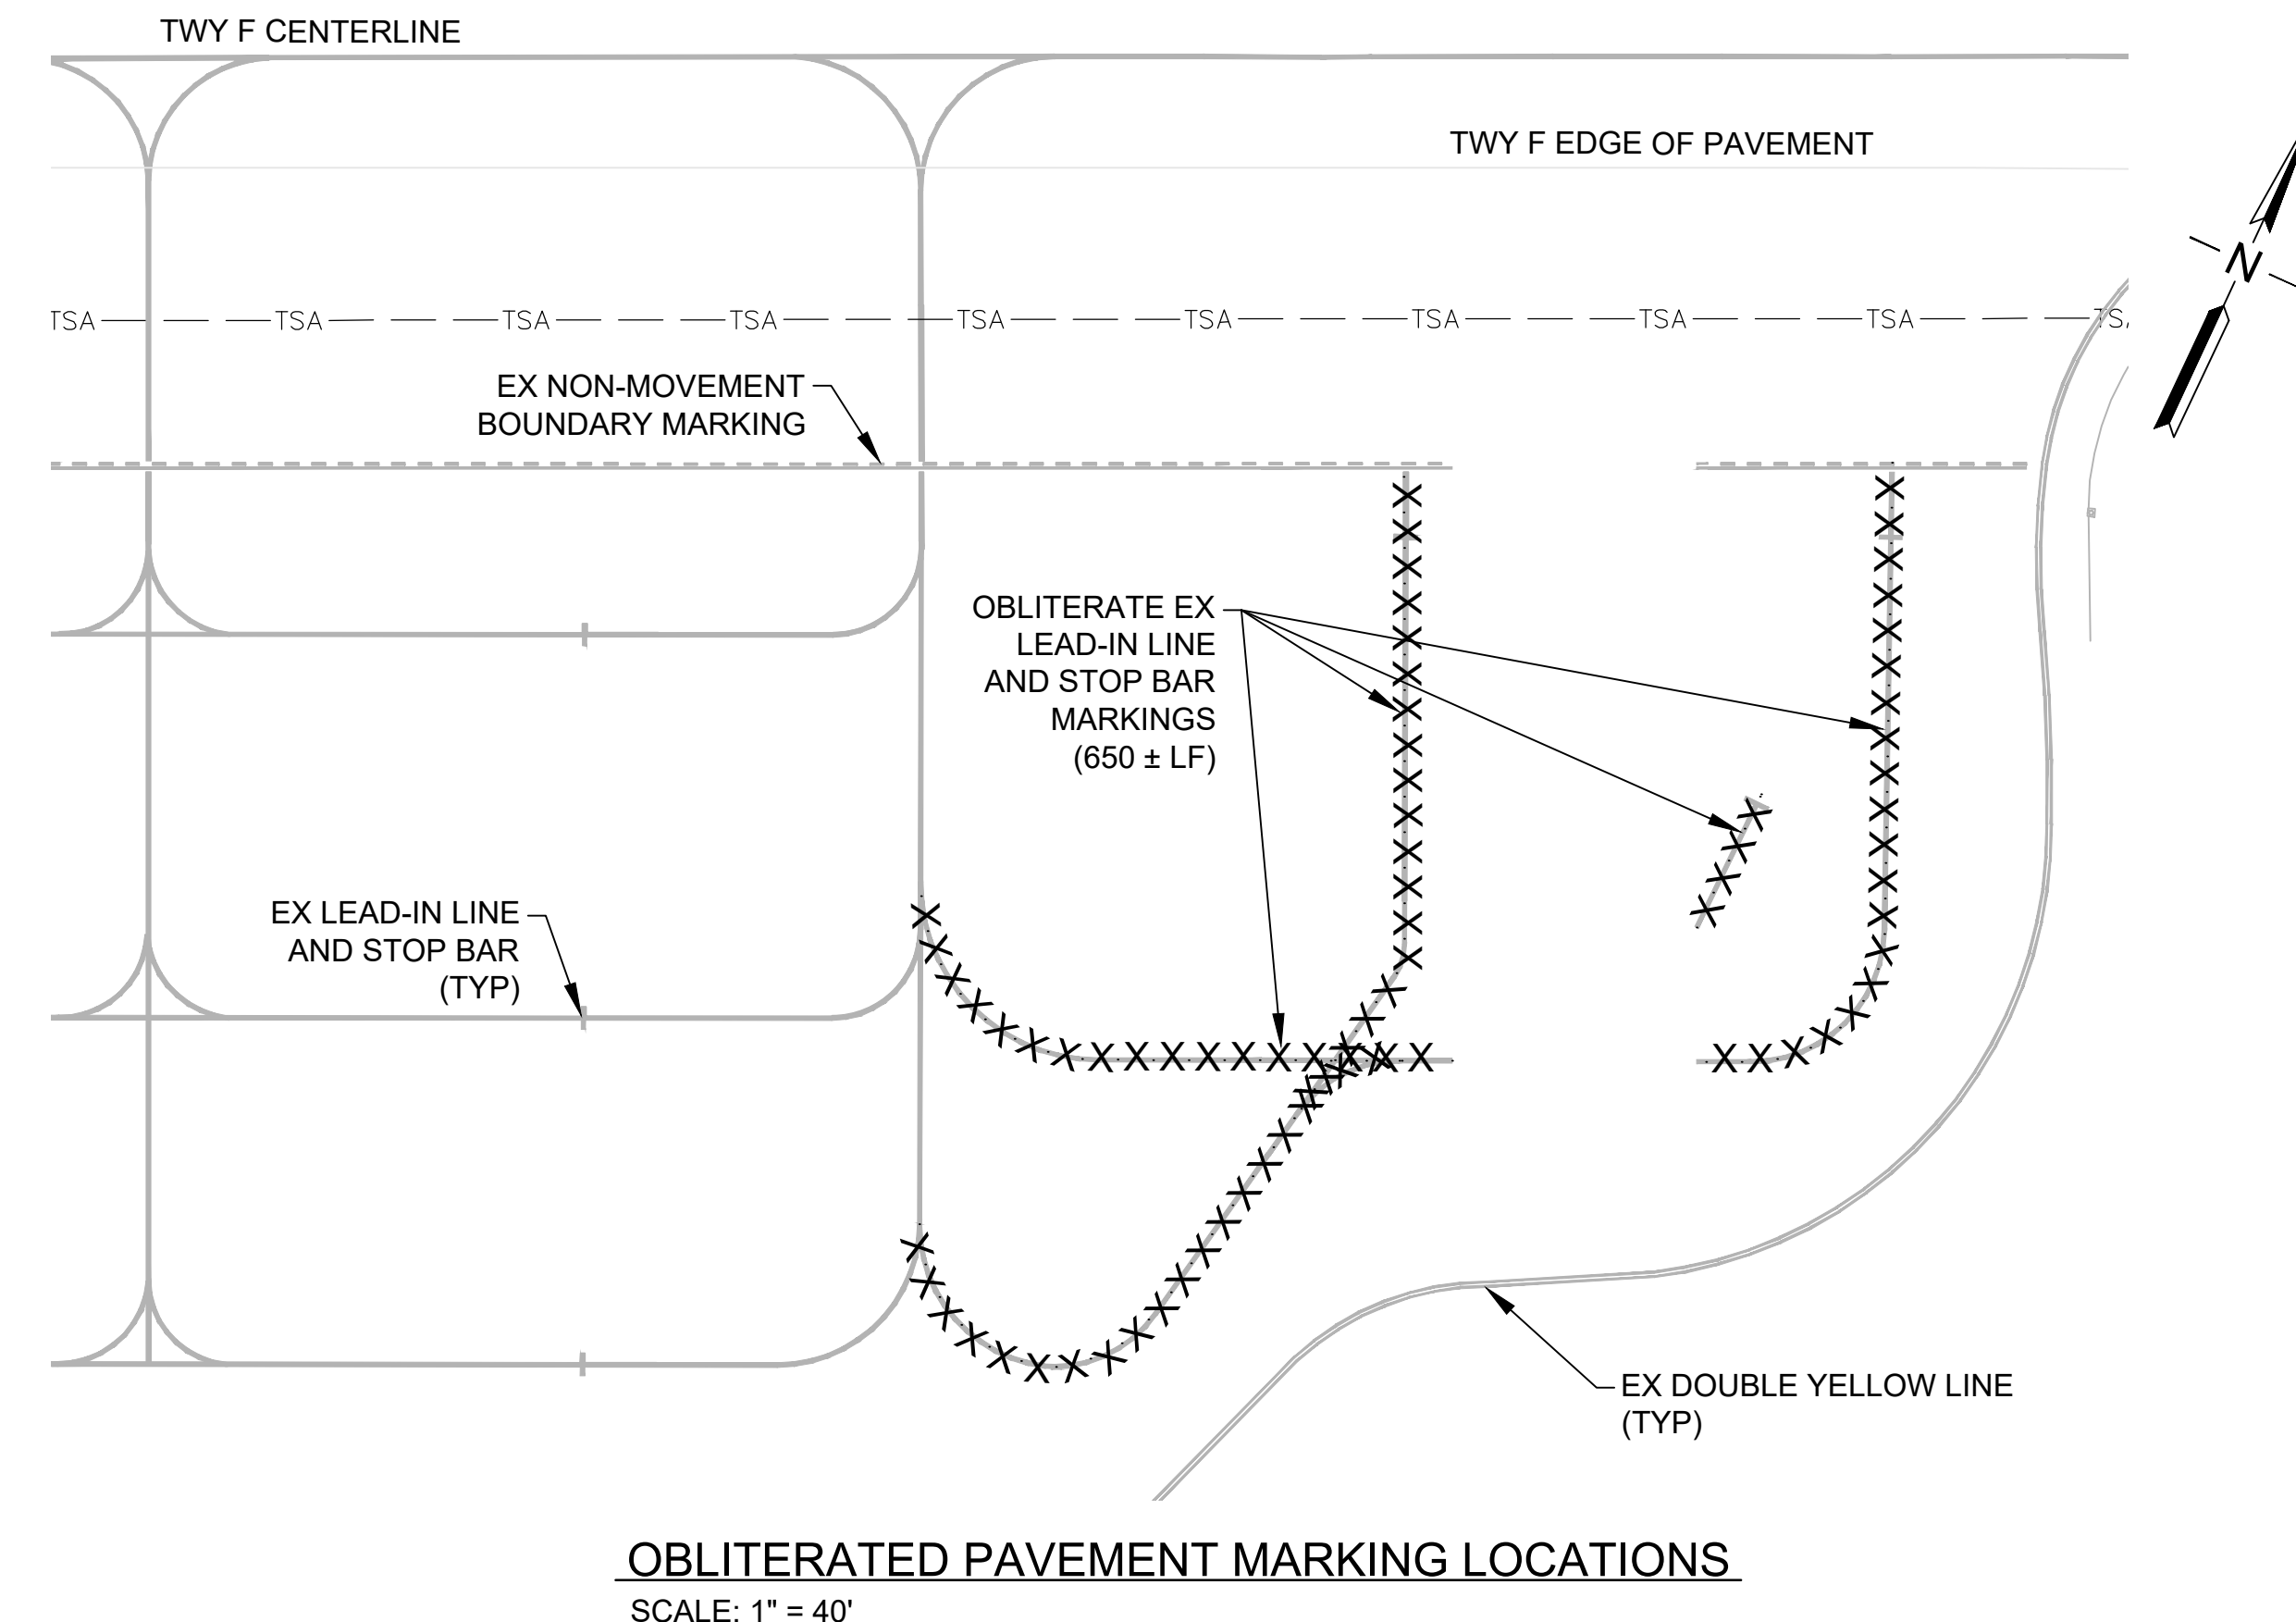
TWY F CENTERLINE

TWY F EDGE OF PAVEMENT

N

TSA TSA TSA TSA TSA TSA TSA TSA TSA TS

EX NON-MOVEMENT BOUNDARY MARKING

OBLITERATE EX LEAD-IN LINE AND STOP BAR MARKINGS (650 ± LF)

EX LEAD-IN LINE AND STOP BAR (TYP)

EX DOUBLE YELLOW LINE (TYP)

OBLITERATED PAVEMENT MARKING LOCATIONS

SCALE: 1" = 40'